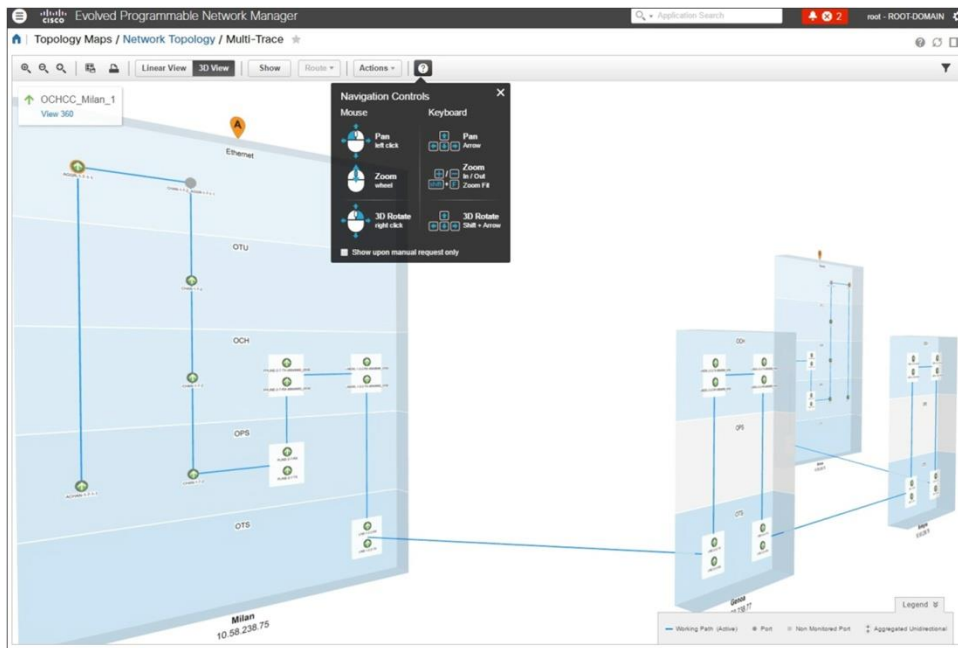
cisco Evolved Programmable Network Manager
Application Search
2
root - ROOT-DOMAIN

Topology Maps / Network Topology / Multi-Trace

Linear View 3D View Show Route Actions

OCHCC_Milan_1
View 360

A
Ethernet
OTU
OCH
OPS
OTS

Navigation Controls
Mouse
Keyboard
Pan
left click
Pan
Arrow
Zoom
wheel
Zoom
In / Out
Zoom Fit
3D Rotate
right click
3D Rotate
Shift + Arrow
Show upon manual request only

OCH
OPS
OTS

Milan
10.58.238.75

Genoa

Legend

Working Path (Active)
Port
Non Monitored Port
Aggregated Unidirectional